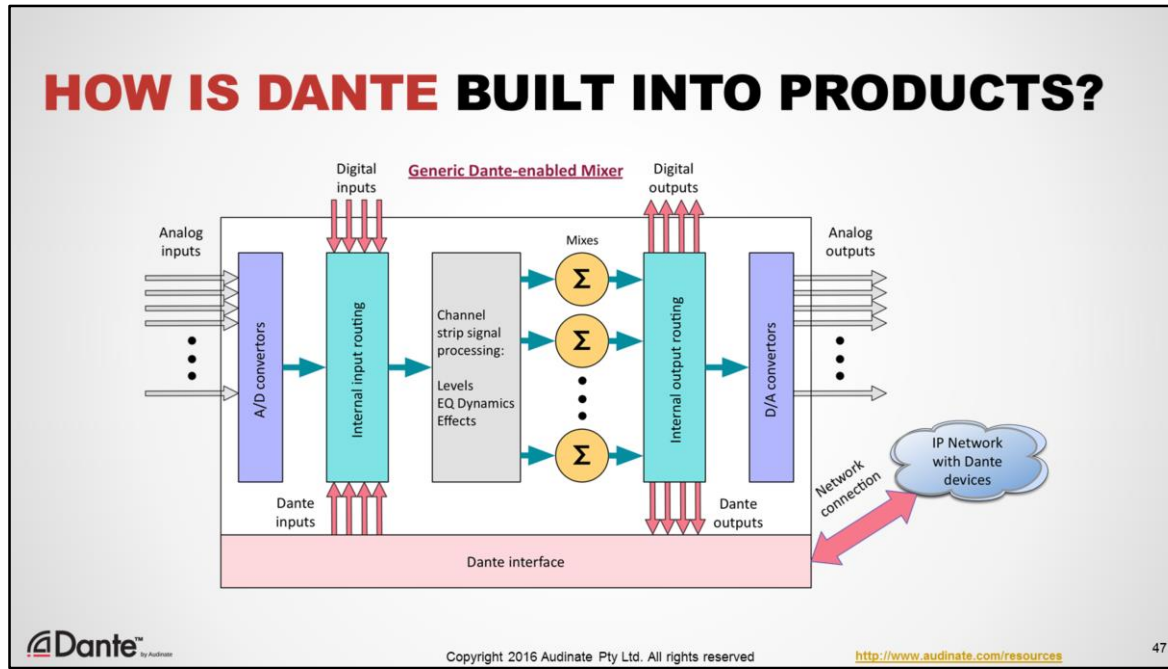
HOW IS DANTE BUILT INTO PRODUCTS?

Generic Dante-enabled Mixer

Digital inputs

Digital outputs

Analog inputs

Analog outputs

Mixes

A/D convertors

Internal input routing

Channel strip signal processing:

Levels
EQ Dynamics
Effects

$\Sigma$

$\Sigma$

$\Sigma$

Internal output routing

D/A convertors

IP Network with Dante devices

Network connection

Dante inputs

Dante outputs

Dante interface

Dante™ by Audinate

Copyright 2016 Audinate Pty Ltd. All rights reserved

http://www.audinate.com/resources

47